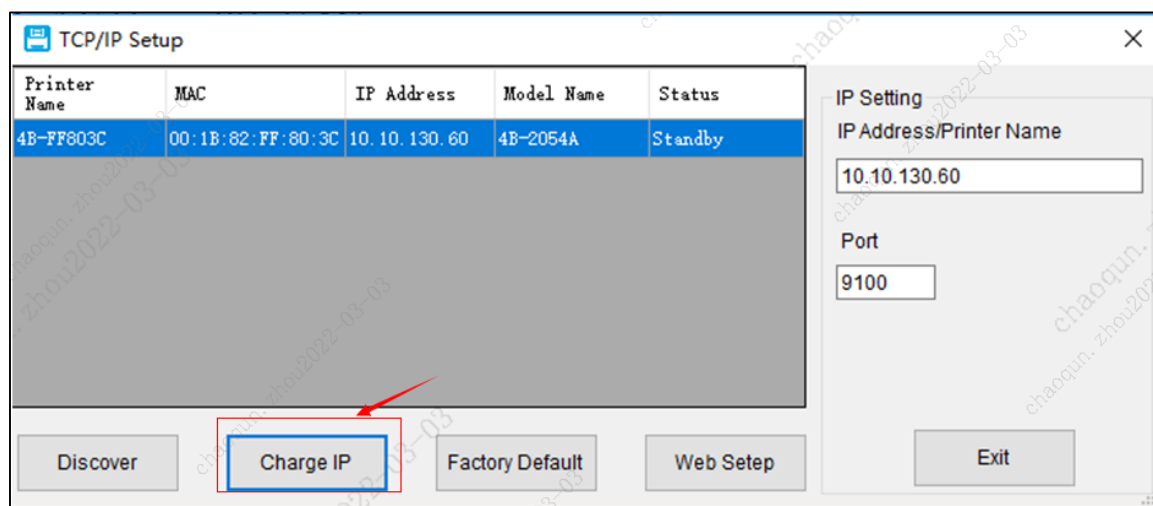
TCP/IP Setup

×

| Printer Name | MAC | IP Address | Model Name | Status |
|---|---|---|---|---|
| 4B-FF803C | 00:1B:82:FF:80:3C | 10.10.130.60 | 4B-2054A | Standby |

IP Setting

IP Address/Printer Name

10.10.130.60

Port

9100

Discover

Charge IP

Factory Default

Web Setep

Exit

chaoqun.zhou2022-03-03